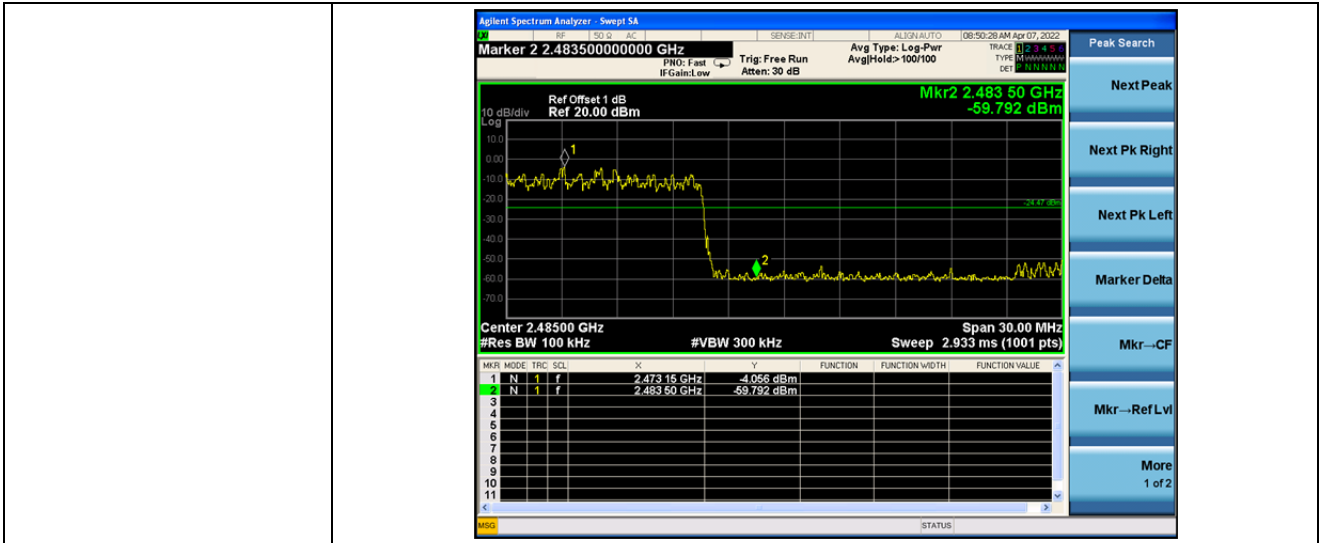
Agilent Spectrum Analyzer - Swept SA

RF 50 Ω AC SENSE:INT ALIGN AUTO 08:50:28 AM Apr 07, 2022

Marker 2 2.483500000000 GHz

PNO: Fast IFGain:Low

Trig: Free Run Atten: 30 dB

Avg Type: Log-Pwr Avg|Hold:>100/100

TRACE 1 2 3 4 5 6 TYPE M DET P N N N N N

Peak Search

Ref Offset 1 dB
10 dB/div Ref 20.00 dBm
Log

Mkr2 2.483 50 GHz
-59.792 dBm

10.0
0.00
-10.0
-20.0
-30.0
-40.0
-50.0
-60.0
-70.0

-24.47 dBm

1
2

Center 2.48500 GHz
#Res BW 100 kHz
#VBW 300 kHz
Span 30.00 MHz
Sweep 2.933 ms (1001 pts)

| MKR | MODE | TRC | SCL | X | Y | FUNCTION | FUNCTION WIDTH | FUNCTION VALUE |
|---|---|---|---|---|---|---|---|---|
| 1 | N | 1 | f | 2.473 15 GHz | -4.056 dBm | | | |
| 2 | N | 1 | f | 2.483 50 GHz | -59.792 dBm | | | |
| 3 | | | | | | | | |
| 4 | | | | | | | | |
| 5 | | | | | | | | |
| 6 | | | | | | | | |
| 7 | | | | | | | | |
| 8 | | | | | | | | |
| 9 | | | | | | | | |
| 10 | | | | | | | | |
| 11 | | | | | | | | |

Next Peak

Next Pk Right

Next Pk Left

Marker Delta

Mkr→CF

Mkr→Ref Lvl

More
1 of 2

MSG STATUS